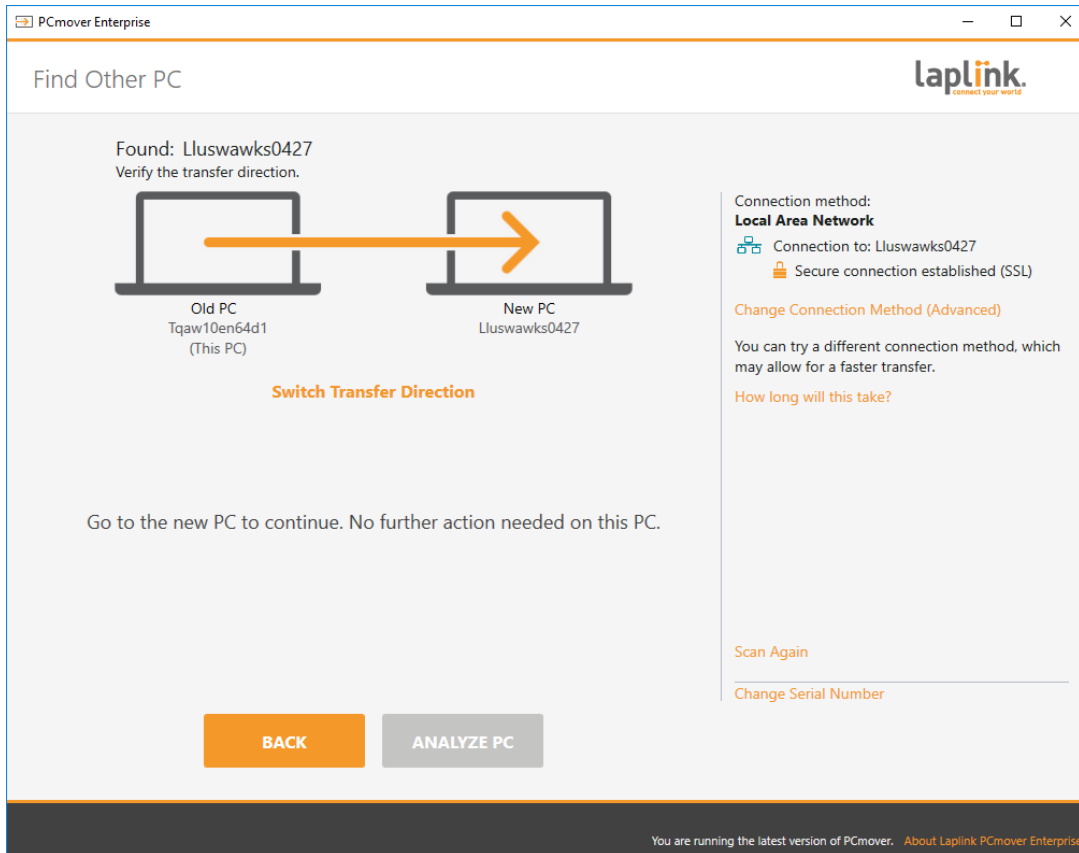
PCmover Enterprise

Find Other PC

laplink.
connect your world

Found: Lluswawks0427
Verify the transfer direction.

Old PC
Tqaw10en64d1
(This PC)

New PC
Lluswawks0427

Switch Transfer Direction

Connection method:
Local Area Network
Connection to: Lluswawks0427
Secure connection established (SSL)

Change Connection Method (Advanced)

You can try a different connection method, which may allow for a faster transfer.

How long will this take?

Go to the new PC to continue. No further action needed on this PC.

Scan Again

Change Serial Number

BACK

ANALYZE PC

You are running the latest version of PCmover. About Laplink PCmover Enterprise